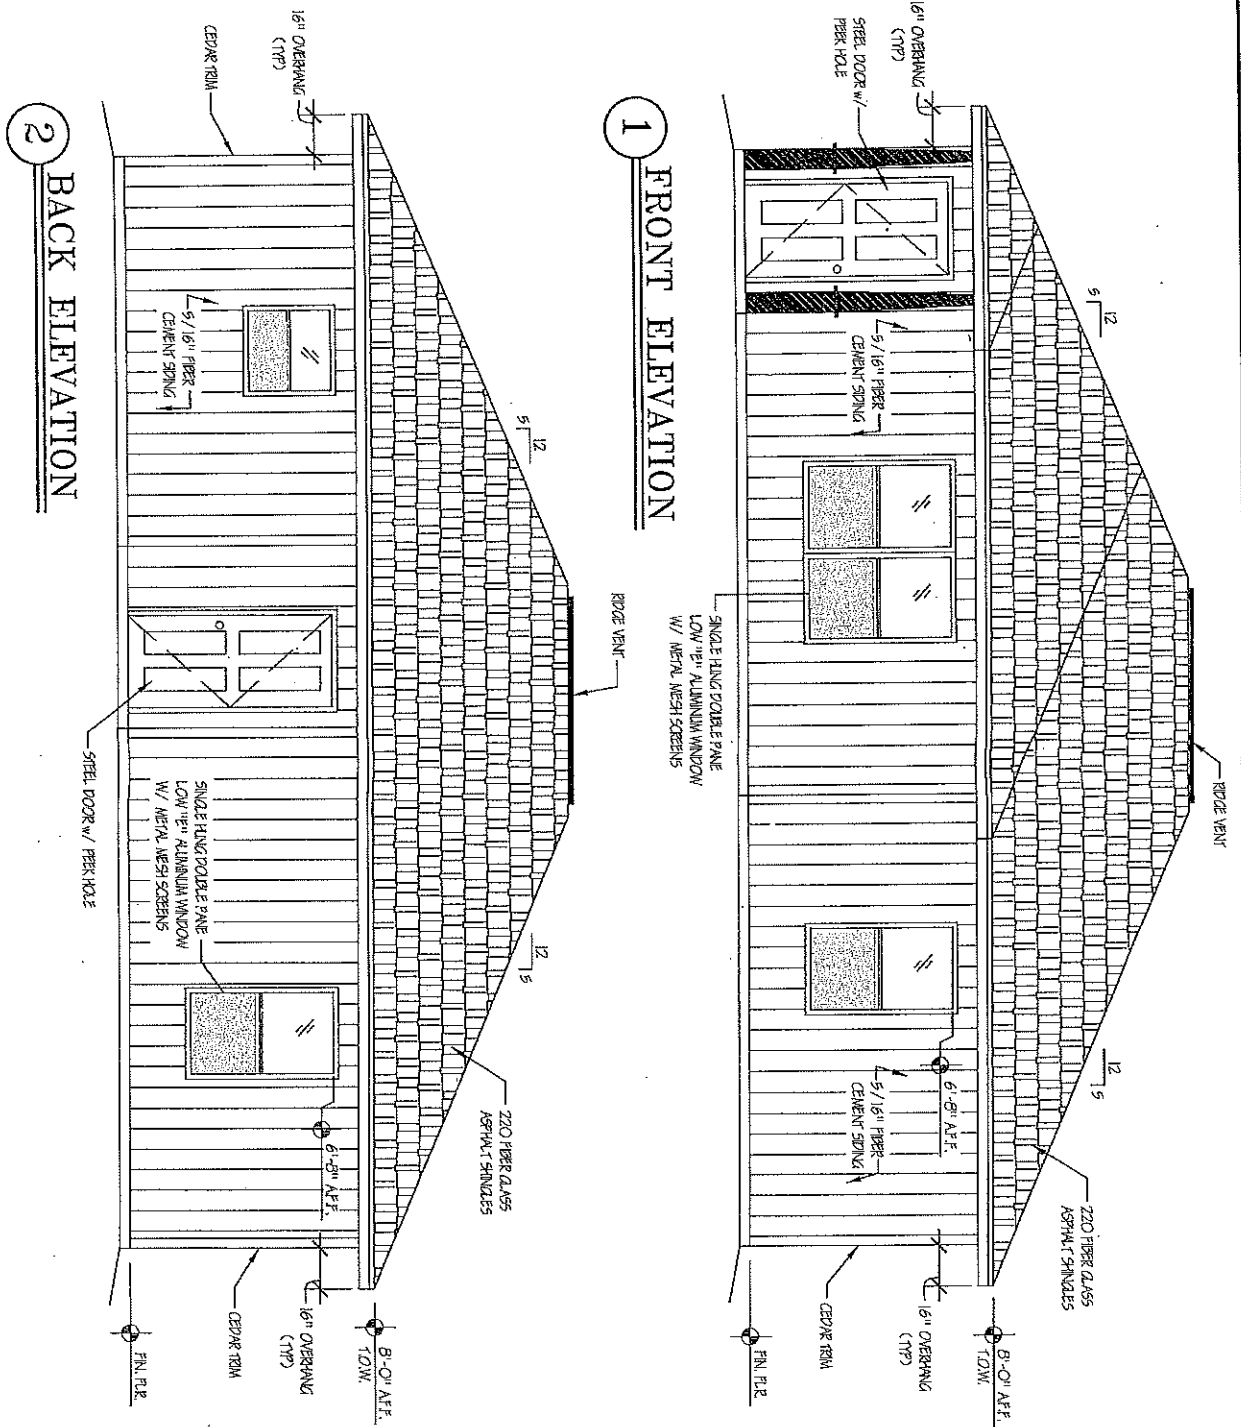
1 FRONT ELEVATION

16" OVERHANG (TYP)
STEEL DOOR W/ PEEK HOLE
5/16" FIBER CEMENT SIDING
SINGLE HUNG DOUBLE PANE LOW "E" ALUMINUM WINDOW W/ METAL MESH SCREENS
RIDGE VENT
6'-8" A.F.F.
5/16" FIBER CEMENT SIDING
220 FIBER GLASS ASPHALT SHINGLES
CEDAR TRIM
16" OVERHANG (TYP)
8'-0" A.F.F. T.O.W.
FIN. FLR.

2 BACK ELEVATION

16" OVERHANG (TYP)
CEDAR TRIM
5/16" FIBER CEMENT SIDING
RIDGE VENT
STEEL DOOR W/ PEEK HOLE
SINGLE HUNG DOUBLE PANE LOW "E" ALUMINUM WINDOW W/ METAL MESH SCREENS
220 FIBER GLASS ASPHALT SHINGLES
6'-8" A.F.F.
CEDAR TRIM
16" OVERHANG (TYP)
8'-0" A.F.F. T.O.W.
FIN. FLR.